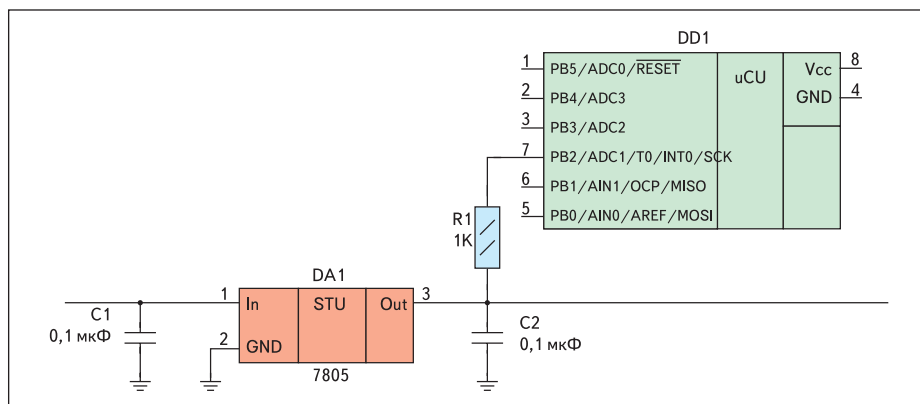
DD1

1 PB5/ADC0/$\overline{RESET}$
2 PB4/ADC3
3 PB3/ADC2
7 PB2/ADC1/T0/INT0/SCK
6 PB1/AIN1/OCP/MISO
5 PB0/AIN0/AREF/MOSI

uCU

Vcc 8
GND 4

R1
1K

DA1
1 In
STU
Out 3
2 GND
7805

C1
0,1 мкФ

C2
0,1 мкФ